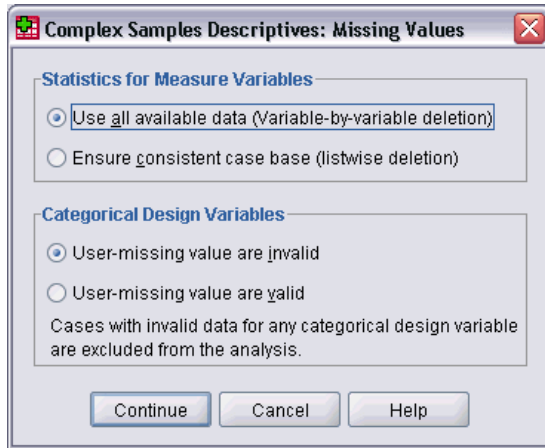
Complex Samples Descriptives: Missing Values

Statistics for Measure Variables

Use all available data (Variable-by-variable deletion)

Ensure consistent case base (listwise deletion)

Categorical Design Variables

User-missing value are invalid

User-missing value are valid

Cases with invalid data for any categorical design variable are excluded from the analysis.

Continue Cancel Help